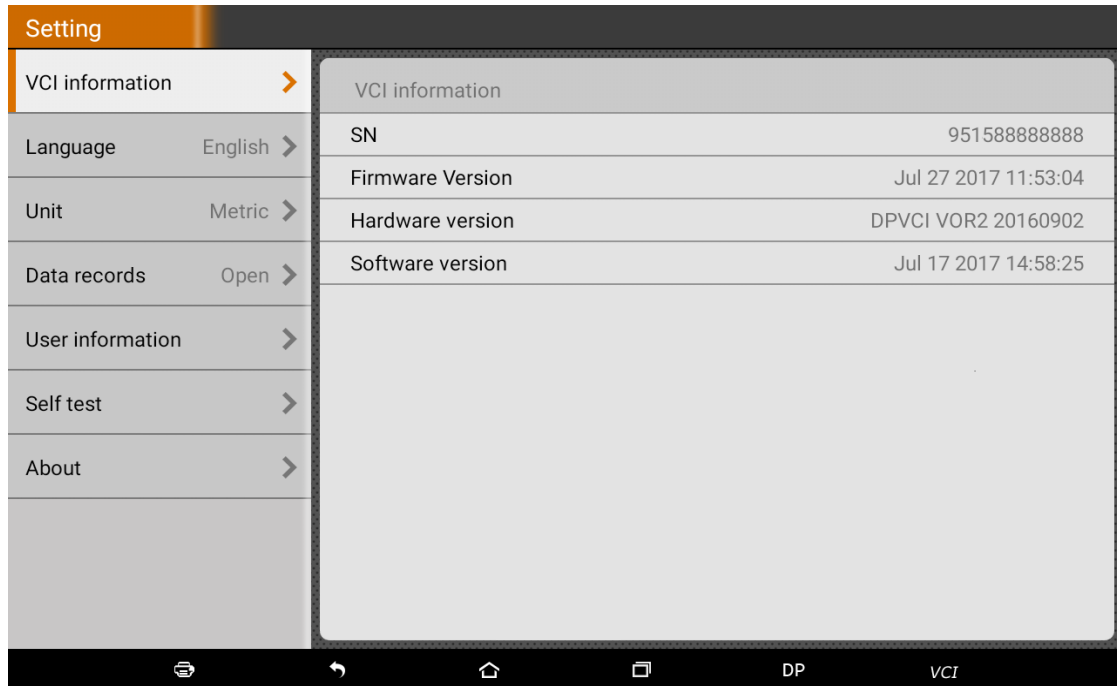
Setting

VCI information

Language English

Unit Metric

Data records Open

User information

Self test

About

VCI information

| | |
|---|---|
| SN | 951588888888 |
| Firmware Version | Jul 27 2017 11:53:04 |
| Hardware version | DPVCI VOR2 20160902 |
| Software version | Jul 17 2017 14:58:25 |

DP VCI